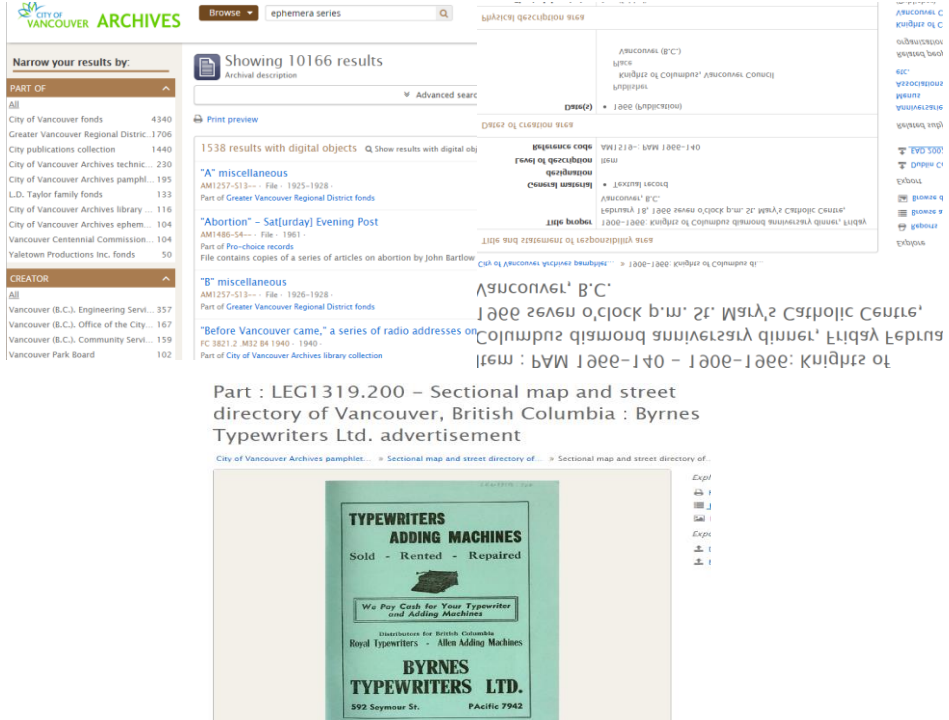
CITY OF VANCOUVER ARCHIVES

Browse

ephemera series

Narrow your results by:

PART OF

All

City of Vancouver fonds 4340
Greater Vancouver Regional Distric... 1706
City publications collection 1440
City of Vancouver Archives technic... 230
City of Vancouver Archives pamphl... 195
L.D. Taylor family fonds 133
City of Vancouver Archives library ... 116
City of Vancouver Archives ephem... 104
Vancouver Centennial Commission... 104
Yaletown Productions Inc. fonds 50

CREATOR

All

Vancouver (B.C.). Engineering Servi... 357
Vancouver (B.C.). Office of the City... 167
Vancouver (B.C.). Community Servi... 159
Vancouver Park Board 102

Showing 10166 results
Archival description

Advanced searc

Print preview

1538 results with digital objects

Show results with digital obj

"A" miscellaneous
AM1257-S13--- · File · 1925-1928 ·
Part of Greater Vancouver Regional District fonds

"Abortion" - Sat[urday] Evening Post
AM1486-S4--- · File · 1961 ·
Part of Pro-choice records
File contains copies of a series of articles on abortion by John Bartlow

"B" miscellaneous
AM1257-S13--- · File · 1926-1928 ·
Part of Greater Vancouver Regional District fonds

"Before Vancouver came," a series of radio addresses on
FC 3821.2 .M32 84 1940 · 1940 ·
Part of City of Vancouver Archives library collection

Item : PAM 1966-140 - 1906-1966: Knights of Columbus diamond anniversary dinner, Friday Februa 1966 seven o'clock p.m. St. Mary's Catholic Centre, Vancouver, B.C.

City of Vancouver Archives pamphlet... » 1906-1966: Knights of Columbus di...

Title and statement of responsibility area

Title proper 1906-1966: Knights of Columbus diamond anniversary dinner, Friday February 18, 1966 seven o'clock p.m. St. Mary's Catholic Centre, Vancouver, B.C.

General material designation • Textual record

Level of description Item

Reference code AM1519-: PAM 1966-140

Dates of creation area

Date(s) • 1966 (Publication)

Publisher
Knights of Columbus. Vancouver Council
Place
Vancouver (B.C.)

Physical description area

Explore
Browse a
Browse d
Export
Dublin C
EAD 2002
Related subj
Anniversarie
Associations
etc.
Related pro
Menus
Related organization
Knights of
Vancouver C
Reports

Part : LEG1319.200 - Sectional map and street directory of Vancouver, British Columbia : Byrnes Typewriters Ltd. advertisement

City of Vancouver Archives pamphlet... » Sectional map and street directory of... » Sectional map and street directory of...

TYPEWRITERS
ADDING MACHINES
Sold - Rented - Repaired

We Pay Cash for Your Typewriter and Adding Machines

Distributors for British Columbia
Royal Typewriters - Allen Adding Machines

BYRNES
TYPEWRITERS LTD.

592 Seymour St. PAcific 7942

Expl
Expo